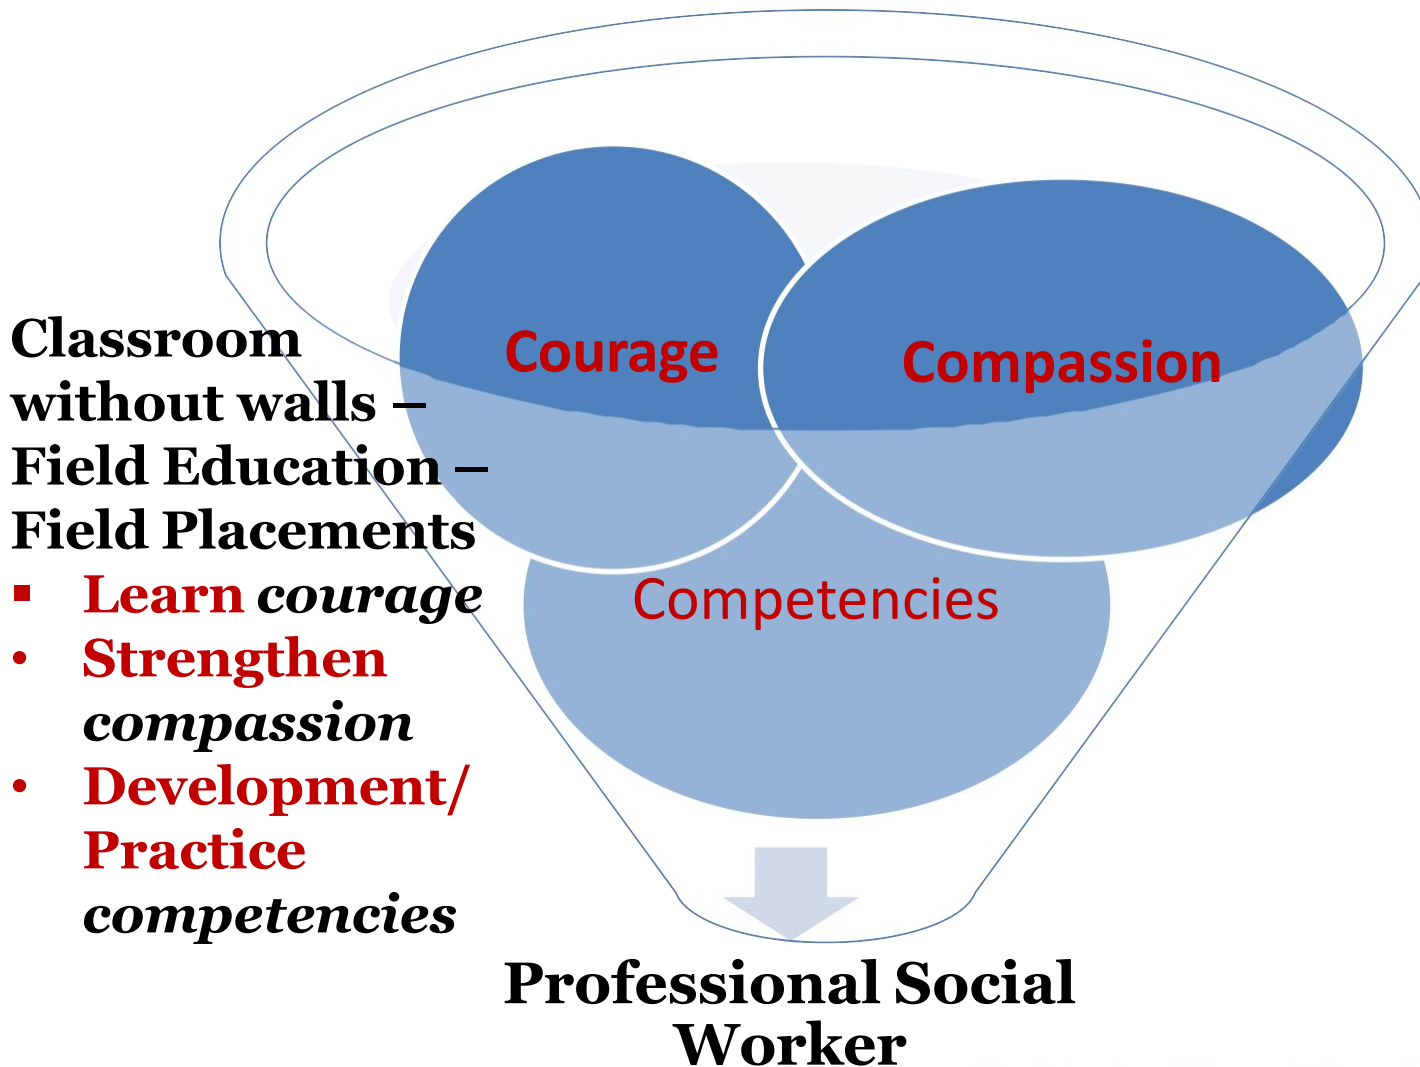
Courage

Compassion

Competencies

Classroom without walls – Field Education – Field Placements

- Learn *courage*
- Strengthen *compassion*
- Development/ Practice *competencies*

Professional Social Worker